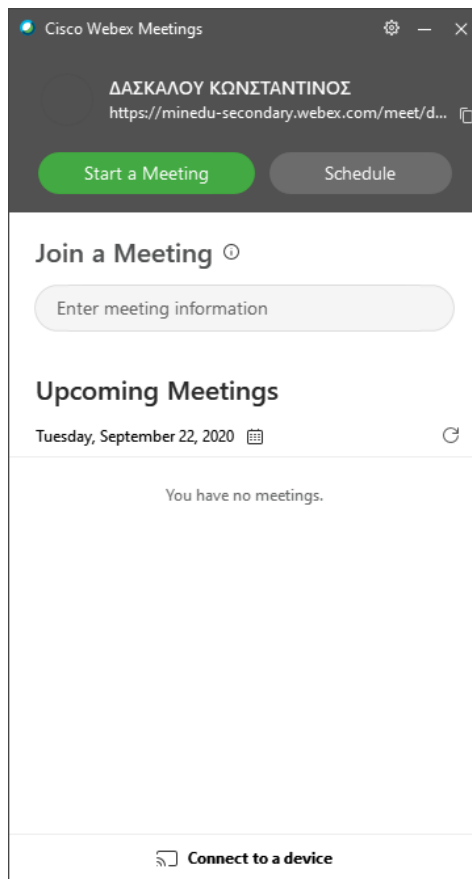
Cisco Webex Meetings

ΔΑΣΚΑΛΟΥ ΚΩΝΣΤΑΝΤΙΝΟΣ
https://minedu-secondary.webex.com/meet/d...

Start a Meeting

Schedule

Join a Meeting

Enter meeting information

Upcoming Meetings

Tuesday, September 22, 2020

You have no meetings.

Connect to a device